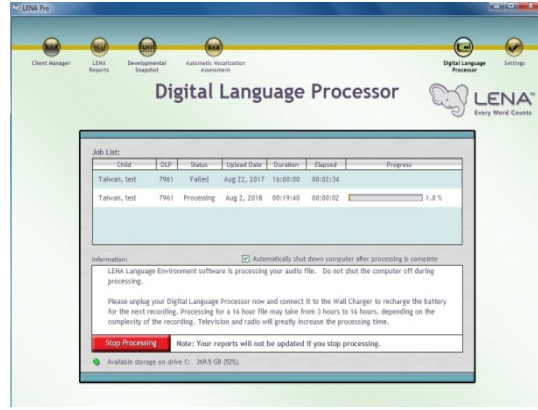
LENA Pro

Client Manager
LENA Reports
Developmental Snapshot
Automatic Vocalization Assessment
Digital Language Processor
Settings

Digital Language Processor

LENA
Every Word Counts

Job List:

| Child | DLP | Status | Upload Date | Duration | Elapsed | Progress |
|---|---|---|---|---|---|---|
| Taiwan, test | 7961 | Failed | Aug 22, 2017 | 16:00:00 | 00:02:34 | |
| Taiwan, test | 7961 | Processing | Aug 2, 2018 | 00:19:40 | 00:00:02 | 1.8 % |

Information:
Automatically shut down computer after processing is complete

LENA Language Environment software is processing your audio file. Do not shut the computer off during processing.

Please unplug your Digital Language Processor now and connect it to the Wall Charger to recharge the battery for the next recording. Processing for a 16 hour file may take from 3 hours to 16 hours, depending on the complexity of the recording. Television and radio will greatly increase the processing time.

Stop Processing
Note: Your reports will not be updated if you stop processing.

Available storage on drive C: 369.5 GB (92%).